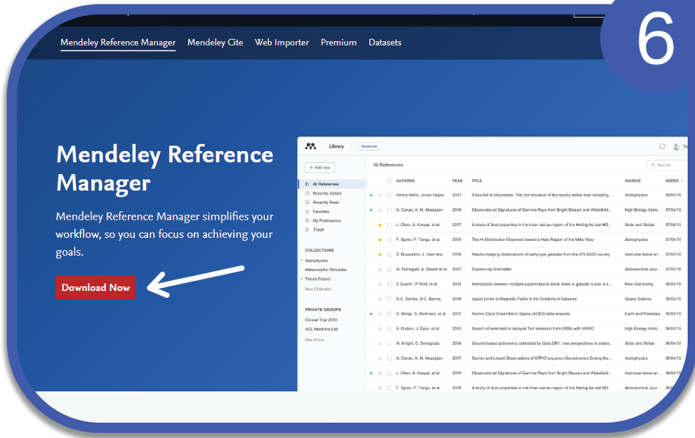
6

Mendeley Reference Manager Mendeley Cite Web Importer Premium Datasets

Mendeley Reference Manager

Mendeley Reference Manager simplifies your workflow, so you can focus on achieving your goals.

Download Now

Library

+ Add new

All References

Recently Added

Recently Read

Favorites

My Publications

Trash

COLLECTIONS

Astrophysics

Meteorolgoic Principles

Thesis Papers

New Collection

PRIVATE GROUPS

Clinical Trial 2019

UCL Medicine Lab

New Group

All References

| AUTHORS | YEAR | TITLE | SOURCE | ADDED |
|---|---|---|---|---|
| Amina Helmi, Jovan Veljan | 2017 | A box full of chocolates: The rich structure of the nearby stellar halo revealing... | Astrophysics | 07/04/19 |
| N. Canac, K. N. Abazajian | 2016 | Observational Signatures of Gamma Rays from Bright Blazars and Wakefield... | High Energy Astro... | 07/04/19 |
| L. Olsen, A. Kaspar, et al. | 2016 | A study of dust properties in the inner sub-au region of the Herbig Ae star HD... | Solar and Stellar | 07/04/19 |
| F. Spoto, P. Tanga, et al. | 2015 | The HI Distribution Observed toward a Halo Region of the Milky Way | Astrophysics | 07/04/19 |
| S. Bouquillon, J. Desmars, et al. | 2016 | Hubble imaging observations of early-type galaxies from the ATLAS3D survey | Instrumentation an... | 07/04/19 |
| M. Famaggalli, A. Boselli et al. | 2017 | Cosmic-ray Antimatter | Astronomical Jour... | 07/04/19 |
| D. Guerin, P. Wolf, et al. | 2016 | Interactions between multiple supermassive black holes in galactic nuclei: a s... | New Astronomy | 07/04/19 |
| N.C. Santos, S.C. Barros, | 2016 | Upper Limits to Magnetic Fields in the Outskirts of Galaxies | Space Science | 06/04/19 |
| G. Sergio, G. Sommani, et al. | 2015 | Atomic Clock Ensemble in Space (ACES) data analysis | Earth and Planetary | 06/04/19 |
| K. Dudzen, J. Dyos, et al. | 2015 | Search of extended or delayed TeV emission from GRBs with HAWC | High Energy Astro... | 06/04/19 |
| M. Knight, C. Snodgrass | 2016 | Ground-based astrometry calibrated by Gaia DR1: new perspectives in astero... | Solar and Stellar | 06/04/19 |
| N. Canac, K. N. Abazajian | 2017 | Gemini and Lowell Observations of 67P/Churyumov-Gerasimenko During Its... | Astrophysics | 06/04/19 |
| L. Olsen, A. Kaspar, et al. | 2016 | Observational Signatures of Gamma Rays from Bright Blazars and Wakefield... | Instrumentation an... | 06/04/19 |
| F. Spoto, P. Tanga, et al. | 2015 | A study of dust properties in the inner sub-au region of the Herbig Ae star HD... | Astronomical Jour... | 06/04/19 |